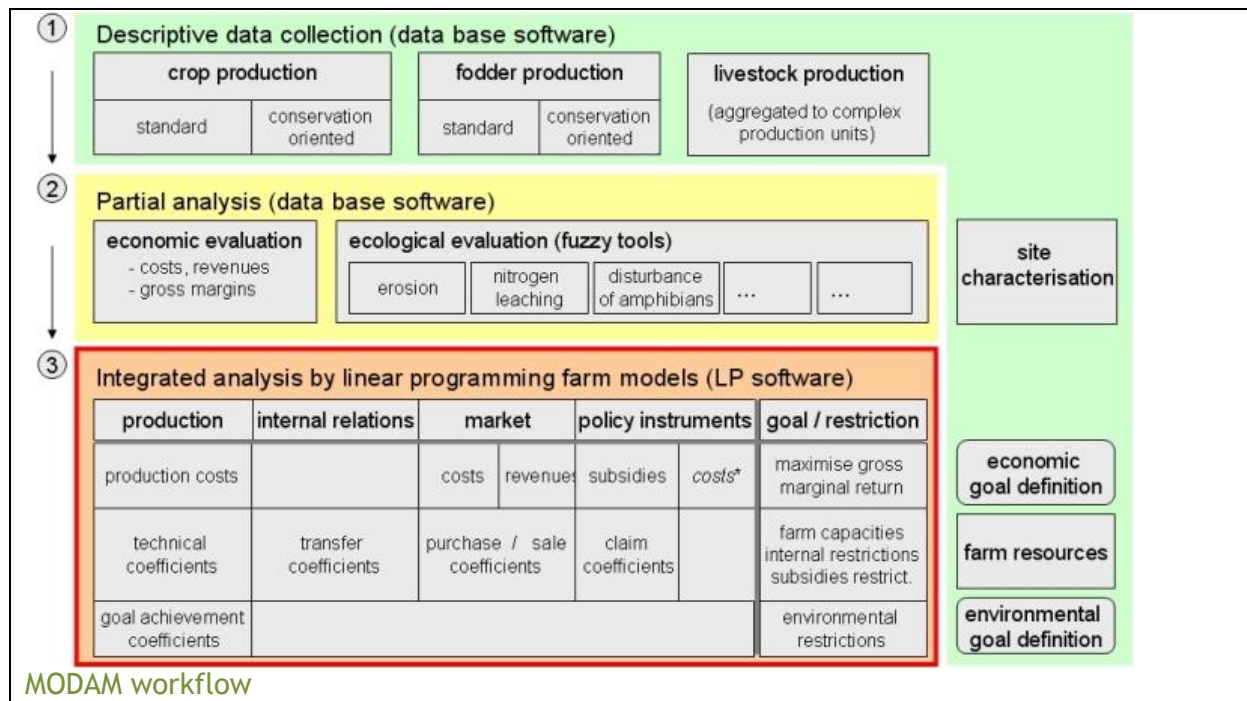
①
Descriptive data collection (data base software)

| crop production | | fodder production | | livestock production |
|---|---|---|---|---|
| standard | conservation oriented | standard | conservation oriented | (aggregated to complex production units) |

②
Partial analysis (data base software)

economic evaluation
- costs, revenues
- gross margins

ecological evaluation (fuzzy tools)

| erosion | nitrogen leaching | disturbance of amphibians | ... | ... |
|---|---|---|---|---|

site characterisation

③
Integrated analysis by linear programming farm models (LP software)

| production | internal relations | market | | policy instruments | | goal / restriction |
|---|---|---|---|---|---|---|
| production costs | | costs | revenues | subsidies | costs* | maximise gross marginal return |
| technical coefficients | transfer coefficients | purchase / sale coefficients | | claim coefficients | | farm capacities internal restrictions subsidies restrict. |
| goal achievement coefficients | | | | | | environmental restrictions |

economic goal definition

farm resources

environmental goal definition

MODAM workflow